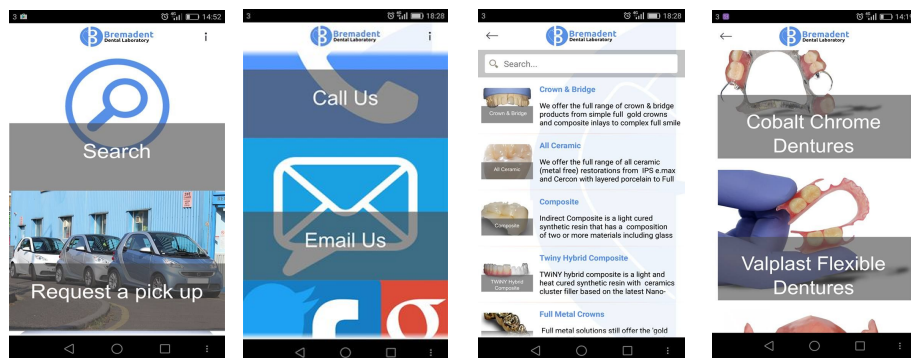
3 14:52

Bremadent Dental Laboratory

Search

Request a pick up

3 18:28

Bremadent Dental Laboratory

Call Us

Email Us

3 18:28

Bremadent Dental Laboratory

Search...

Crown & Bridge

Crown & Bridge

We offer the full range of crown & bridge products from simple full gold crowns and composite inlays to complex full smile

All Ceramic

All Ceramic

We offer the full range of all ceramic (metal free) restorations from IPS e.max and Cercon with layered porcelain to Full

Composite

Composite

Indirect Composite is a light cured synthetic resin that has a composition of two or more materials including glass

TWiNY Hybrid Composite

TWiNY Hybrid Composite

TWiNY hybrid composite is a light and heat cured synthetic resin with ceramics cluster filler based on the latest Nano-

Full Metal Crowns

Full metal solutions still offer the 'gold

3 14:1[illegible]

Bremadent Dental Laboratory

Cobalt Chrome Dentures

Valplast Flexible Dentures